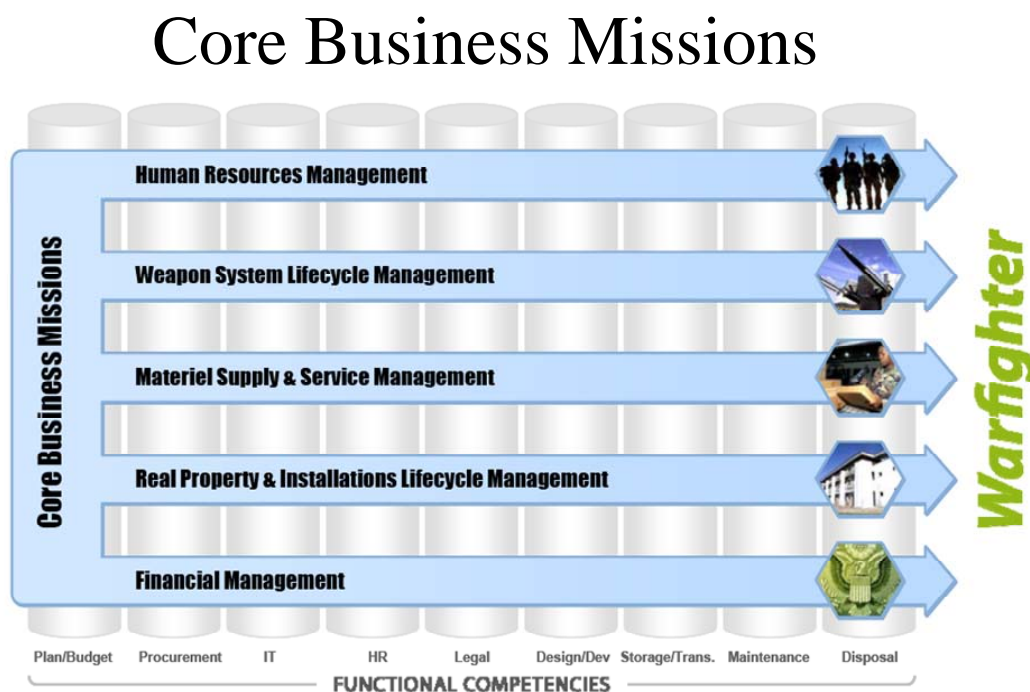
Core Business Missions

Core Business Missions

Human Resources Management

Weapon System Lifecycle Management

Materiel Supply & Service Management

Real Property & Installations Lifecycle Management

Financial Management

Warfighter

Plan/Budget Procurement IT HR Legal Design/Dev Storage/Trans. Maintenance Disposal

FUNCTIONAL COMPETENCIES